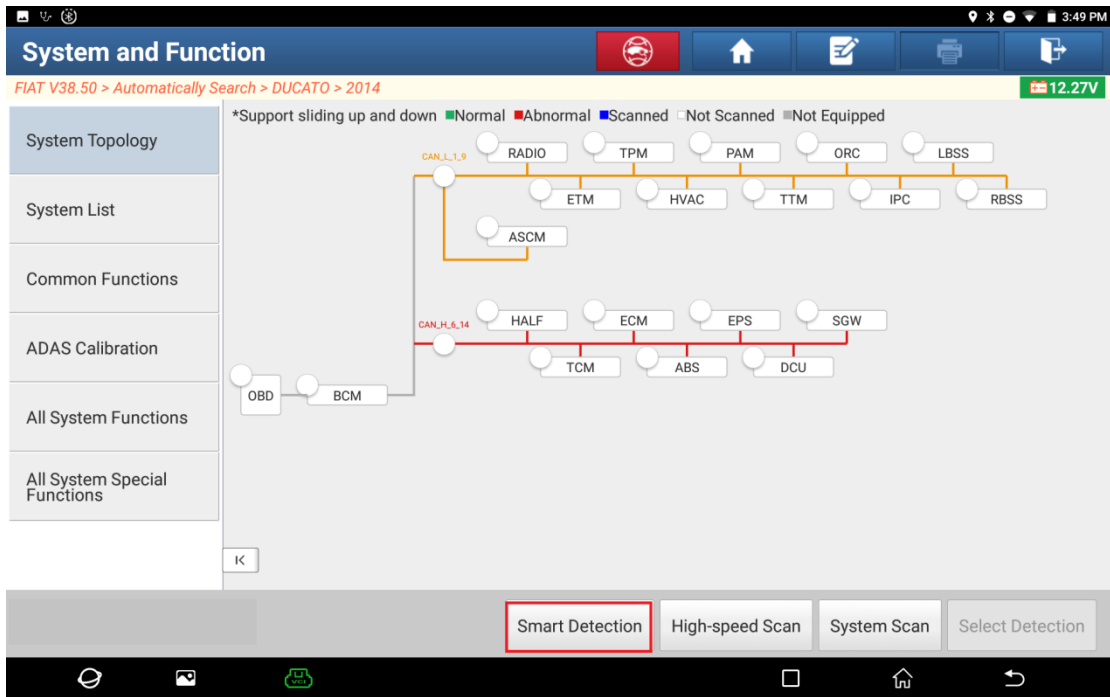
3:49 PM

System and Function

FIAT V38.50 > Automatically Search > DUCATO > 2014

12.27V

System Topology

System List

Common Functions

ADAS Calibration

All System Functions

All System Special Functions

*Support sliding up and down Normal Abnormal Scanned Not Scanned Not Equipped

CAN_L_1_9

RADIO TPM PAM ORC LBSS

ETM HVAC TTM IPC RBSS

ASCM

CAN_H_6_14

HALF ECM EPS SGW

TCM ABS DCU

OBD BCM

K

Smart Detection

High-speed Scan

System Scan

Select Detection

VCI